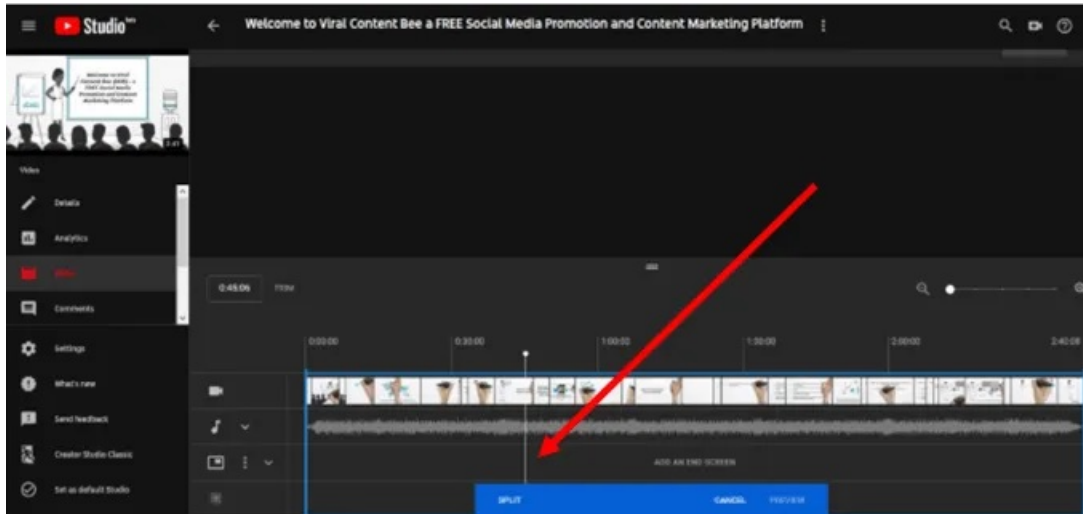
Studio beta

Welcome to Viral Content Bee a FREE Social Media Promotion and Content Marketing Platform

Welcome to Viral Content Bee (VCB) – a FREE Social Media Promotion and Content Marketing Platform

2:41

Video

Details

Analytics

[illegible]

Comments

Settings

What's new

Send feedback

Creator Studio Classic

Set as default Studio

0:45:06

TRIM

0:00:00

0:30:00

1:00:00

1:30:00

2:00:00

2:40:08

ADD AN END SCREEN

SPLIT

CANCEL

PREVIEW